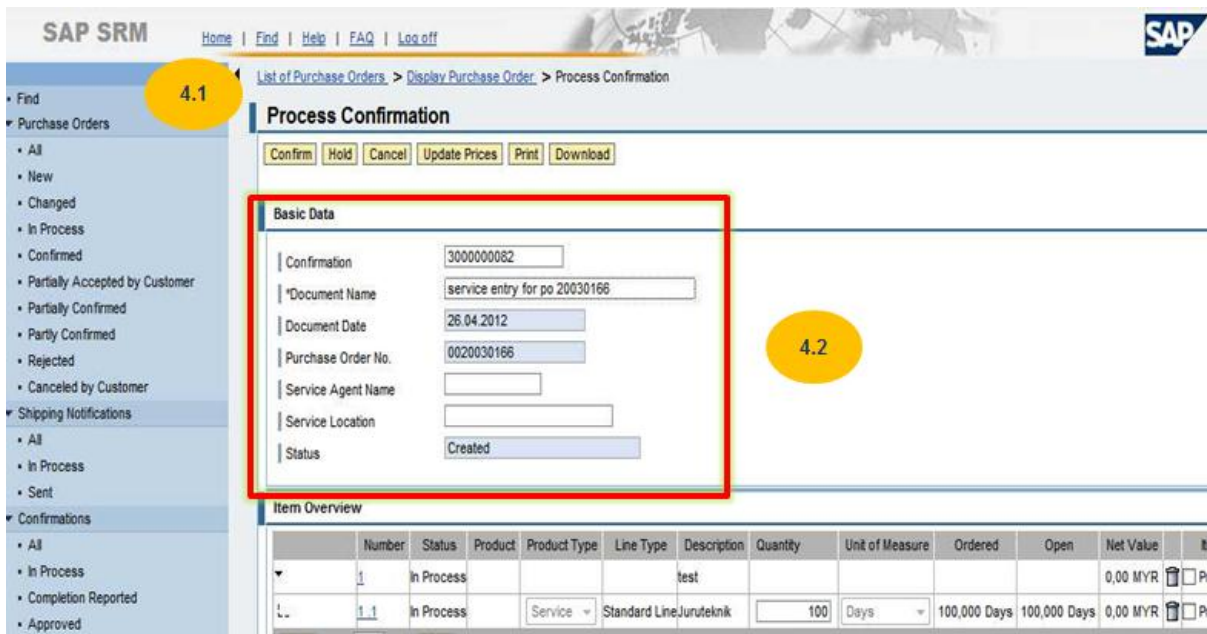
SAP SRM Home | Find | Help | FAQ | Log off

SAP

4.1

Find
Purchase Orders
All
New
Changed
In Process
Confirmed
Partially Accepted by Customer
Partially Confirmed
Partly Confirmed
Rejected
Canceled by Customer
Shipping Notifications
All
In Process
Sent
Confirmations
All
In Process
Completion Reported
Approved

List of Purchase Orders > Display Purchase Order > Process Confirmation

Process Confirmation

Confirm | Hold | Cancel | Update Prices | Print | Download

Basic Data

Confirmation 3000000082
*Document Name service entry for po 20030166
Document Date 26.04.2012
Purchase Order No. 0020030166
Service Agent Name
Service Location
Status Created

4.2

Item Overview

| | Number | Status | Product | Product Type | Line Type | Description | Quantity | Unit of Measure | Ordered | Open | Net Value | It |
|---|---|---|---|---|---|---|---|---|---|---|---|---|
| | 1 | In Process | | | | test | | | | | 0,00 MYR | P |
| | 1.1 | In Process | | Service | Standard Line | Juruteknik | 100 | Days | 100,000 Days | 100,000 Days | 0,00 MYR | P |